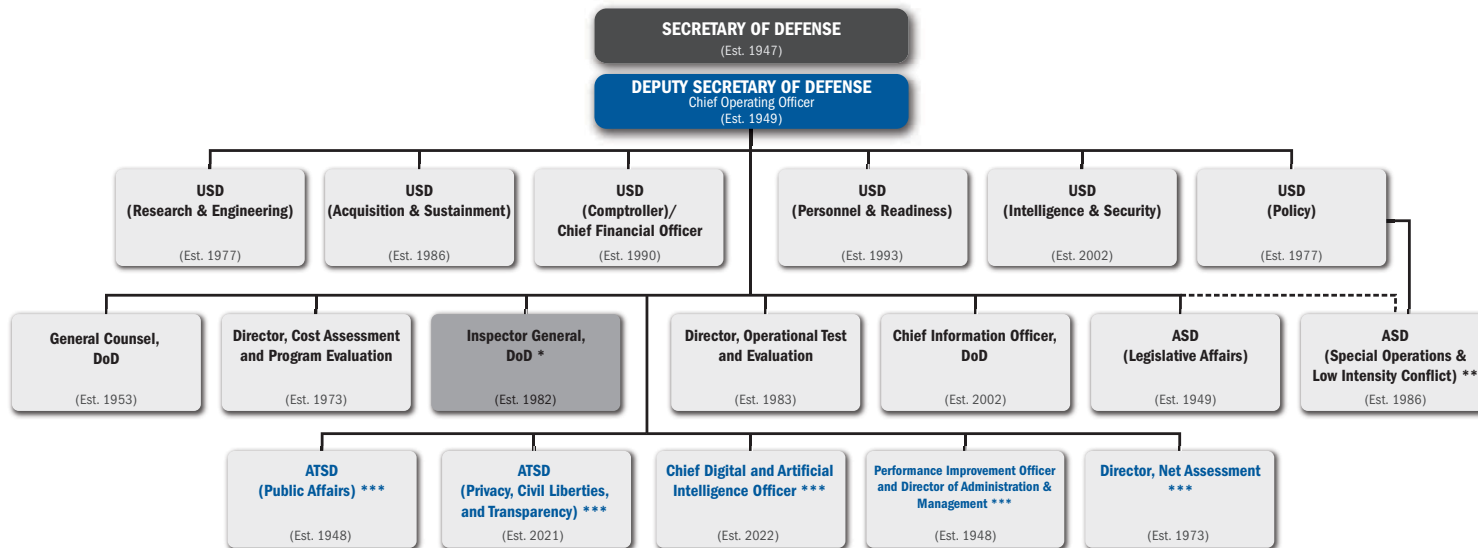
SECRETARY OF DEFENSE
(Est. 1947)

DEPUTY SECRETARY OF DEFENSE
Chief Operating Officer
(Est. 1949)

USD
(Research & Engineering)
(Est. 1977)

USD
(Acquisition & Sustainment)
(Est. 1986)

USD
(Comptroller)/
Chief Financial Officer
(Est. 1990)

USD
(Personnel & Readiness)
(Est. 1993)

USD
(Intelligence & Security)
(Est. 2002)

USD
(Policy)
(Est. 1977)

General Counsel, DoD
(Est. 1953)

Director, Cost Assessment and Program Evaluation
(Est. 1973)

Inspector General, DoD *
(Est. 1982)

Director, Operational Test and Evaluation
(Est. 1983)

Chief Information Officer, DoD
(Est. 2002)

ASD
(Legislative Affairs)
(Est. 1949)

ASD
(Special Operations & Low Intensity Conflict) **
(Est. 1986)

ATSD
(Public Affairs) ***
(Est. 1948)

ATSD
(Privacy, Civil Liberties, and Transparency) ***
(Est. 2021)

Chief Digital and Artificial Intelligence Officer ***
(Est. 2022)

Performance Improvement Officer and Director of Administration & Management ***
(Est. 1948)

Director, Net Assessment ***
(Est. 1973)